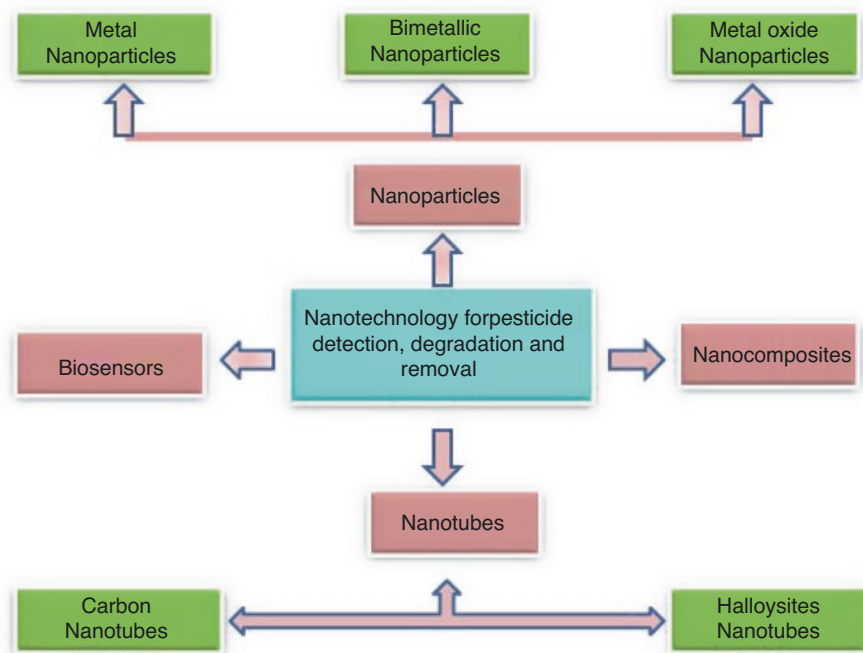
Metal Nanoparticles

Bimetallic Nanoparticles

Metal oxide Nanoparticles

Nanoparticles

Biosensors

Nanotechnology forpesticide detection, degradation and removal

Nanocomposites

Nanotubes

Carbon Nanotubes

Halloysites Nanotubes